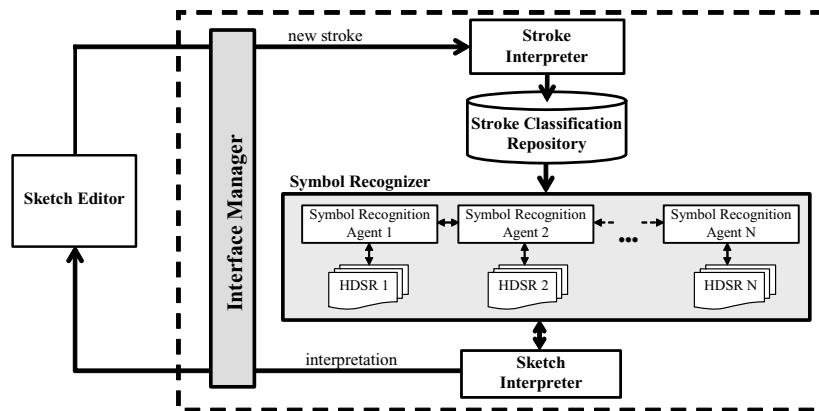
Sketch Editor

Interface Manager

new stroke

Stroke Interpreter

Stroke Classification Repository

Symbol Recognizer

Symbol Recognition Agent 1

Symbol Recognition Agent 2

•••

Symbol Recognition Agent N

HDSR 1

HDSR 2

HDSR N

interpretation

Sketch Interpreter